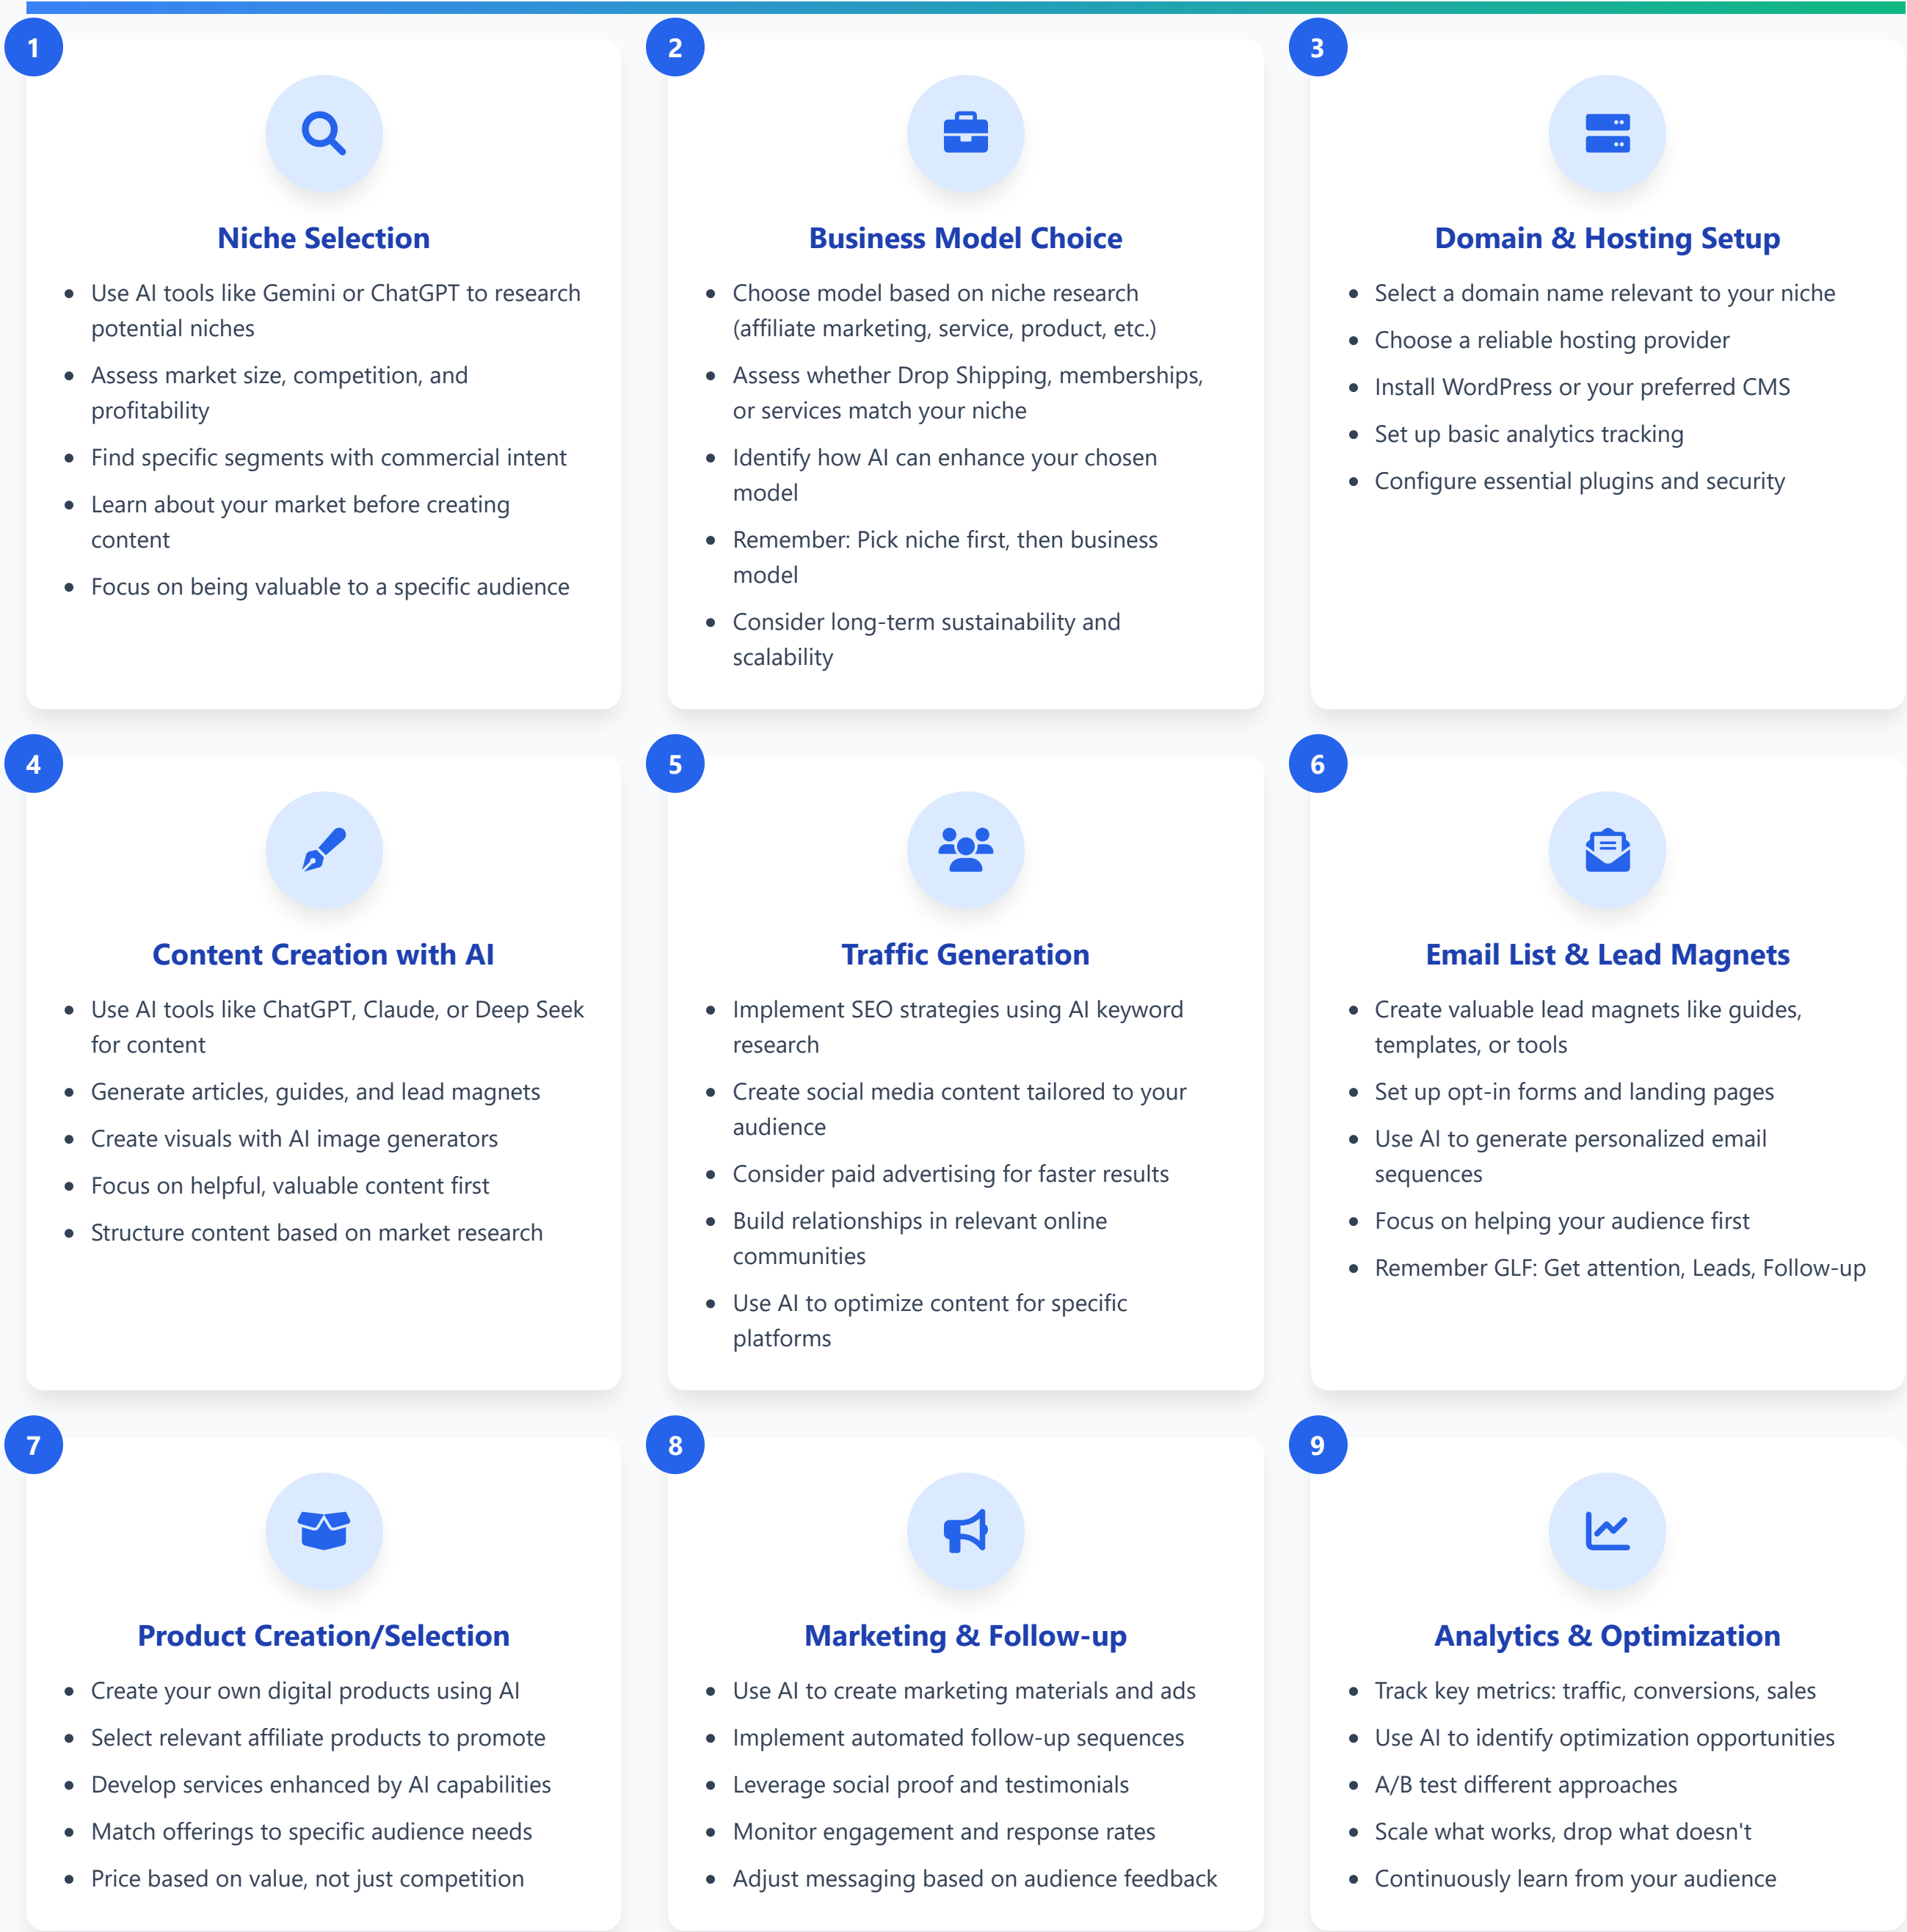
1

Niche Selection

- Use AI tools like Gemini or ChatGPT to research potential niches
- Assess market size, competition, and profitability
- Find specific segments with commercial intent
- Learn about your market before creating content
- Focus on being valuable to a specific audience

2

Business Model Choice

- Choose model based on niche research (affiliate marketing, service, product, etc.)
- Assess whether Drop Shipping, memberships, or services match your niche
- Identify how AI can enhance your chosen model
- Remember: Pick niche first, then business model
- Consider long-term sustainability and scalability

3

Domain & Hosting Setup

- Select a domain name relevant to your niche
- Choose a reliable hosting provider
- Install WordPress or your preferred CMS
- Set up basic analytics tracking
- Configure essential plugins and security

4

Content Creation with AI

- Use AI tools like ChatGPT, Claude, or Deep Seek for content
- Generate articles, guides, and lead magnets
- Create visuals with AI image generators
- Focus on helpful, valuable content first
- Structure content based on market research

5

Traffic Generation

- Implement SEO strategies using AI keyword research
- Create social media content tailored to your audience
- Consider paid advertising for faster results
- Build relationships in relevant online communities
- Use AI to optimize content for specific platforms

6

Email List & Lead Magnets

- Create valuable lead magnets like guides, templates, or tools
- Set up opt-in forms and landing pages
- Use AI to generate personalized email sequences
- Focus on helping your audience first
- Remember GLF: Get attention, Leads, Follow-up

7

Product Creation/Selection

- Create your own digital products using AI
- Select relevant affiliate products to promote
- Develop services enhanced by AI capabilities
- Match offerings to specific audience needs
- Price based on value, not just competition

8

Marketing & Follow-up

- Use AI to create marketing materials and ads
- Implement automated follow-up sequences
- Leverage social proof and testimonials
- Monitor engagement and response rates
- Adjust messaging based on audience feedback

9

Analytics & Optimization

- Track key metrics: traffic, conversions, sales
- Use AI to identify optimization opportunities
- A/B test different approaches
- Scale what works, drop what doesn't
- Continuously learn from your audience